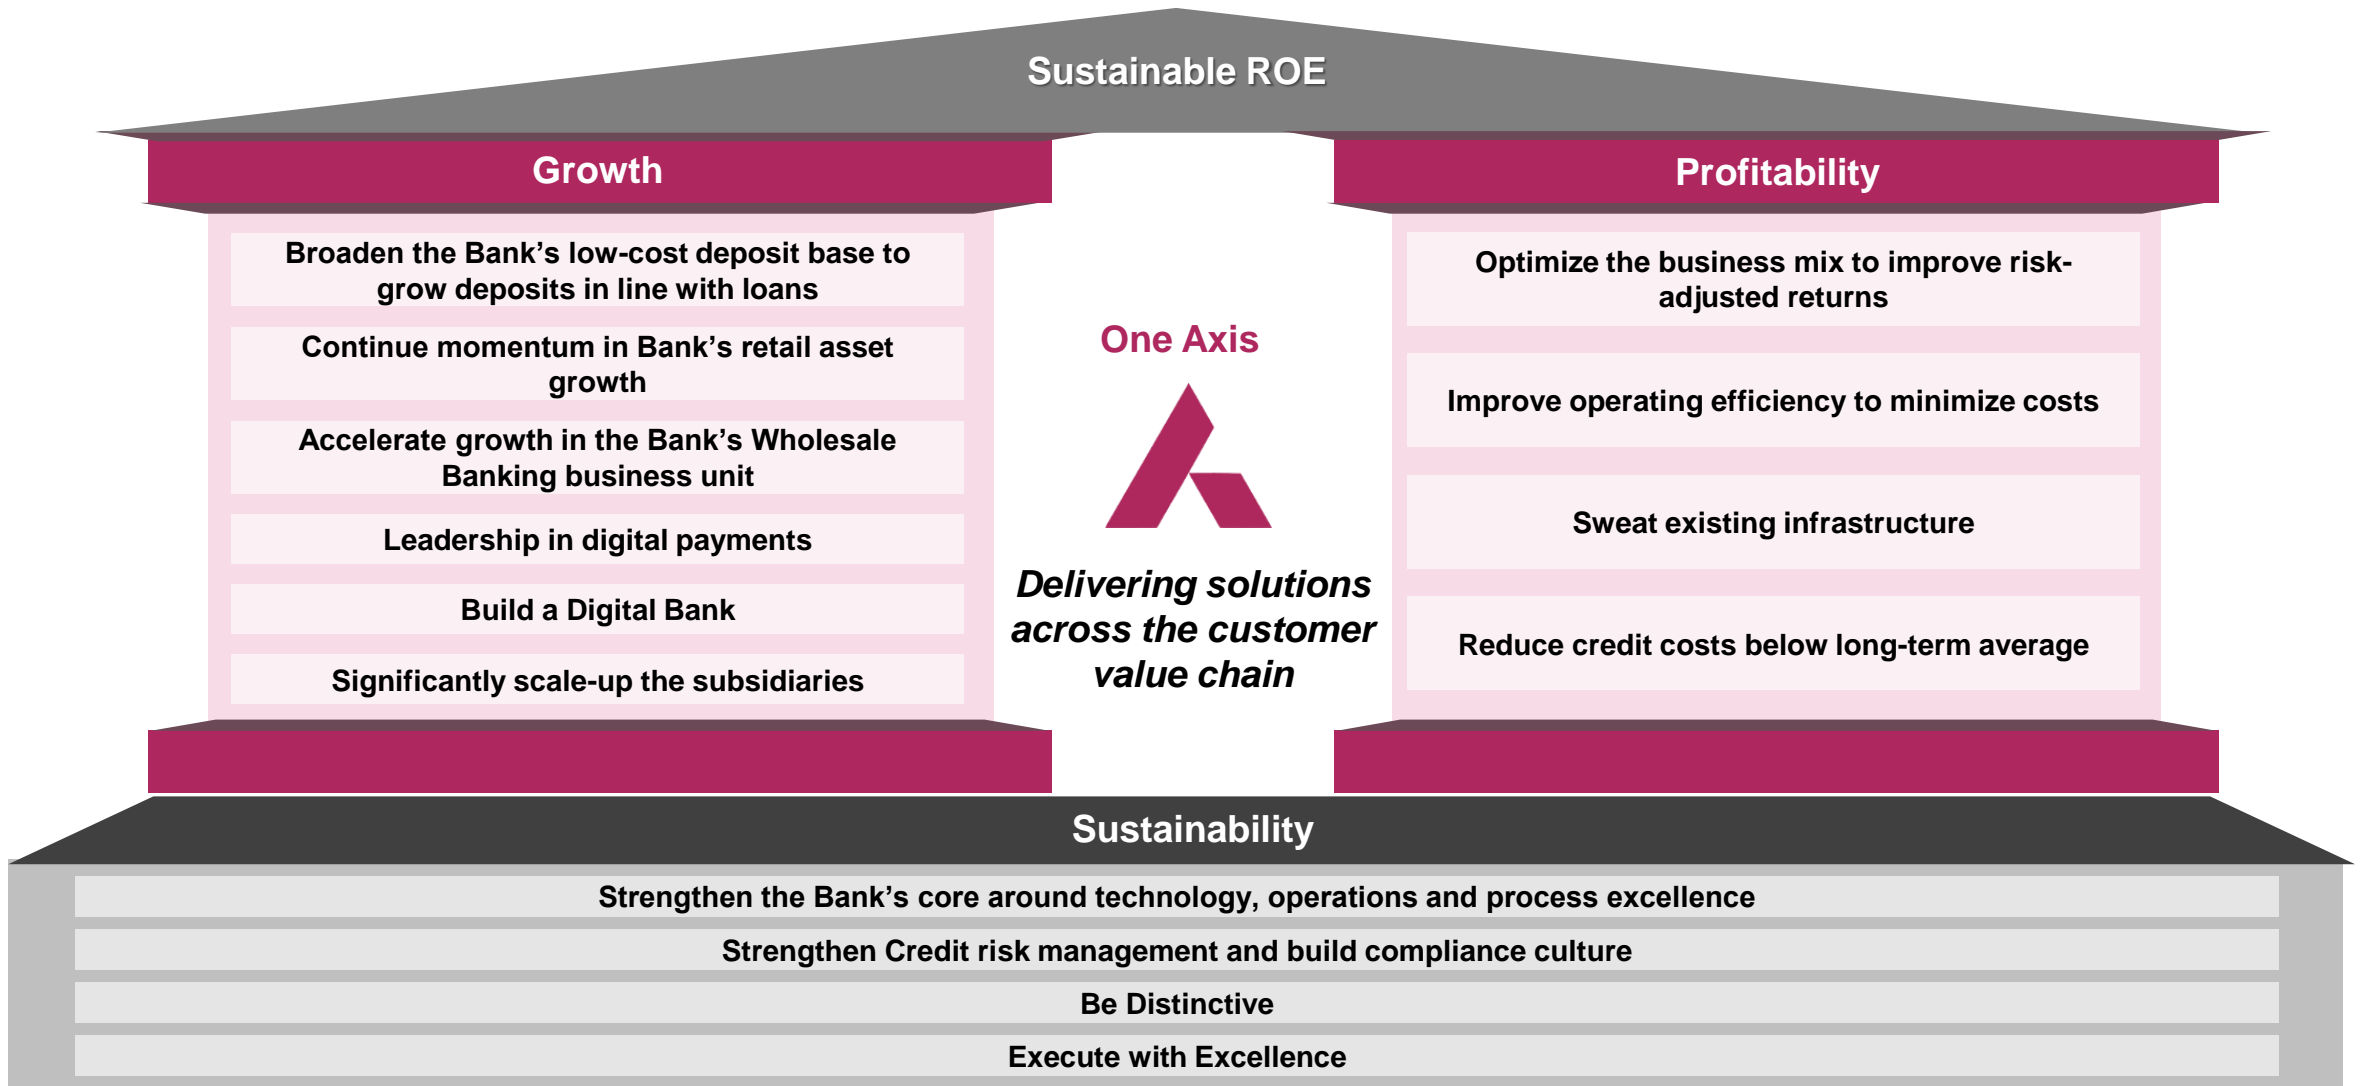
Sustainable ROE

Growth

Broaden the Bank’s low-cost deposit base to grow deposits in line with loans

Continue momentum in Bank’s retail asset growth

Accelerate growth in the Bank’s Wholesale Banking business unit

Leadership in digital payments

Build a Digital Bank

Significantly scale-up the subsidiaries

One Axis

Delivering solutions across the customer value chain

Profitability

Optimize the business mix to improve risk-adjusted returns

Improve operating efficiency to minimize costs

Sweat existing infrastructure

Reduce credit costs below long-term average

Sustainability

Strengthen the Bank’s core around technology, operations and process excellence

Strengthen Credit risk management and build compliance culture

Be Distinctive

Execute with Excellence